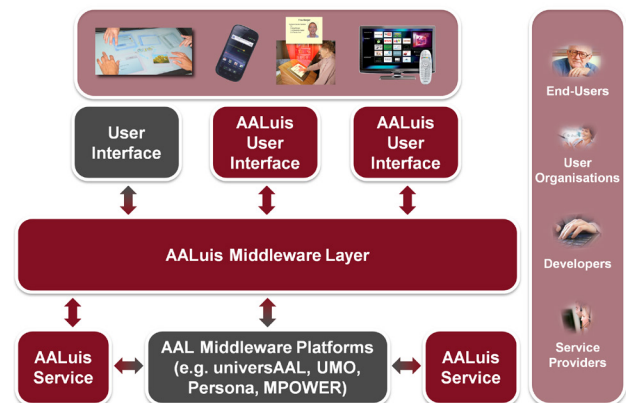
User Interface

AALuis User Interface

AALuis User Interface

AALuis Middleware Layer

AALuis Service

AAL Middleware Platforms (e.g. universAAL, UMO, Persona, MPOWER)

AALuis Service

End-Users

User Organisations

Developers

Service Providers